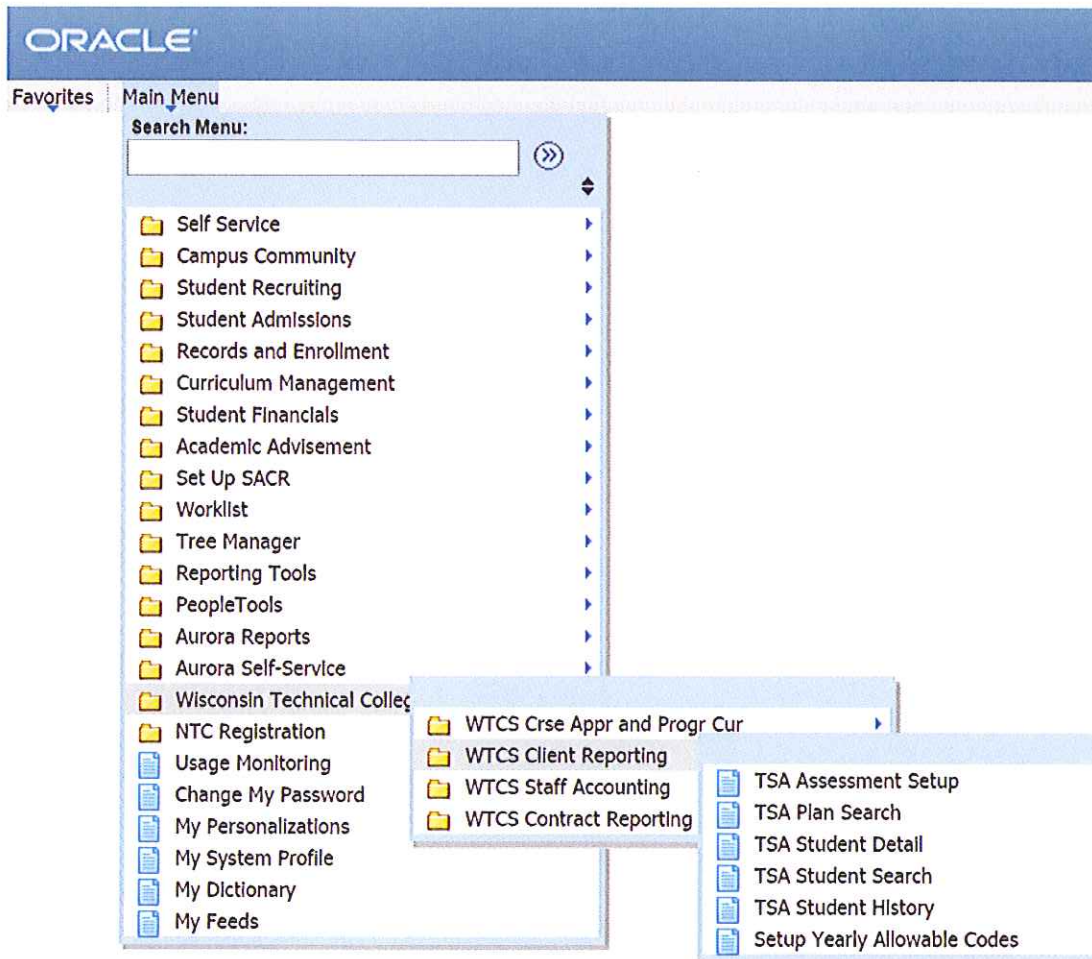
ORACLE

Favorites Main Menu

Search Menu:

Self Service
Campus Community
Student Recruiting
Student Admissions
Records and Enrollment
Curriculum Management
Student Financials
Academic Advisement
Set Up SACR
Worklist
Tree Manager
Reporting Tools
PeopleTools
Aurora Reports
Aurora Self-Service
Wisconsin Technical Colleg
NTC Registration
Usage Monitoring
Change My Password
My Personalizations
My System Profile
My Dictionary
My Feeds

WTCS Crse Appr and Progr Cur
WTCS Client Reporting
WTCS Staff Accounting
WTCS Contract Reporting

TSA Assessment Setup
TSA Plan Search
TSA Student Detail
TSA Student Search
TSA Student History
Setup Yearly Allowable Codes